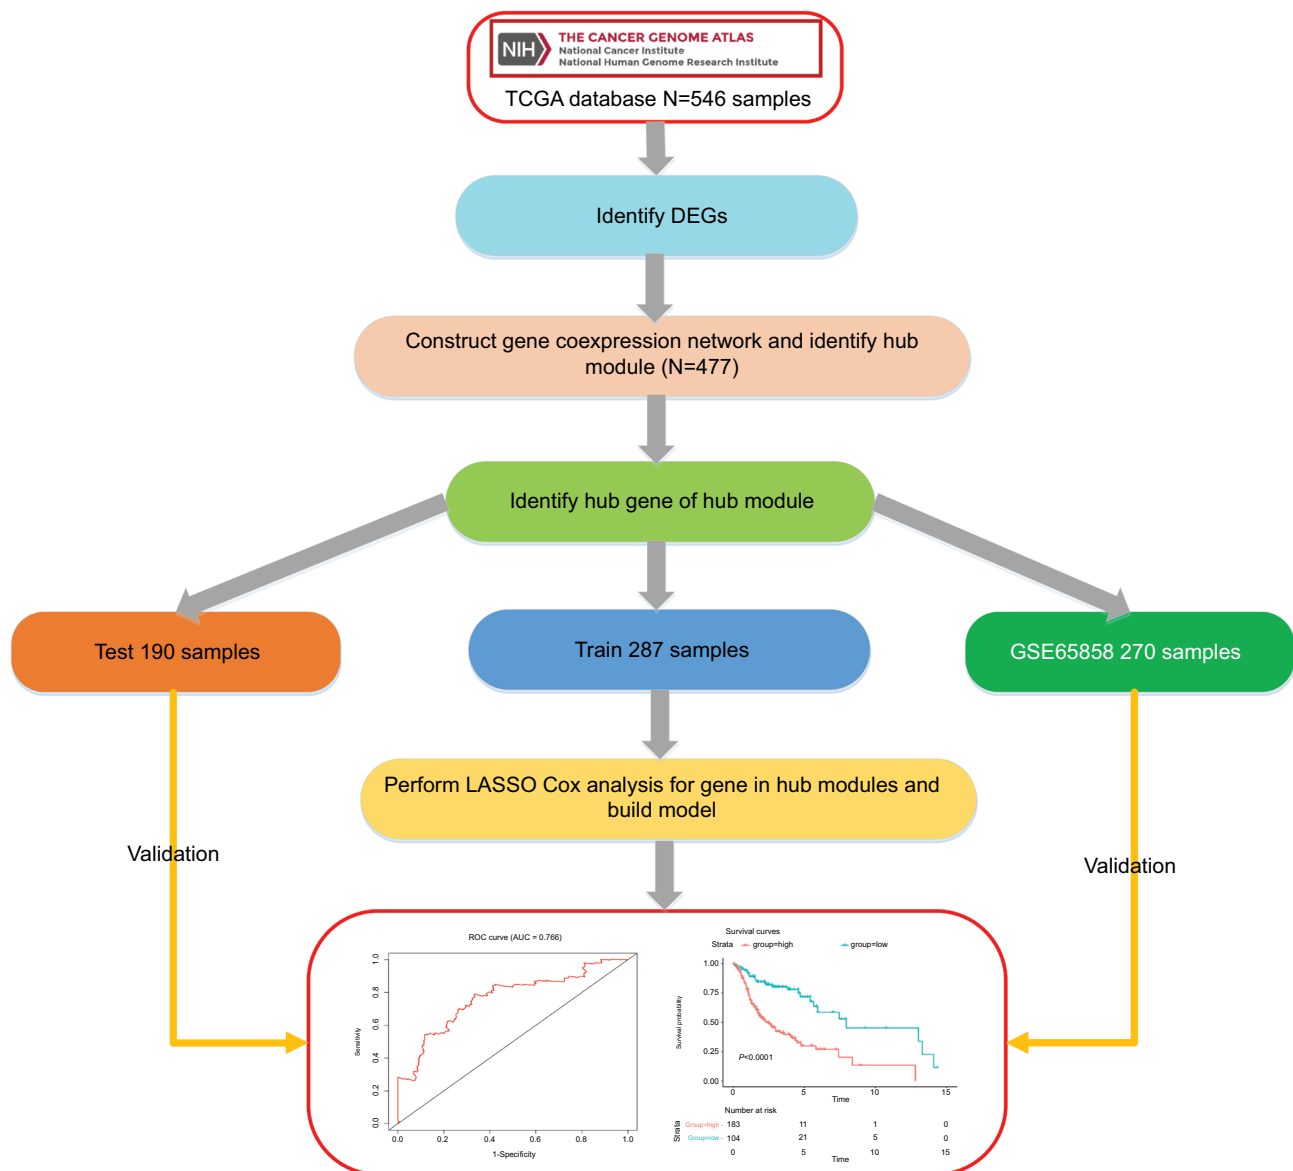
NIH THE CANCER GENOME ATLAS
National Cancer Institute
National Human Genome Research Institute

TCGA database N=546 samples

Identify DEGs

Construct gene coexpression network and identify hub module (N=477)

Identify hub gene of hub module

Test 190 samples

Train 287 samples

GSE65858 270 samples

Perform LASSO Cox analysis for gene in hub modules and build model

Validation

Validation

ROC curve (AUC = 0.766)

Sensitivity

0.0 0.2 0.4 0.6 0.8 1.0

0.0 0.2 0.4 0.6 0.8 1.0

1-Specificity

Survival curves

Strata group=high group=low

Survival probability

1.00 0.75 0.50 0.25 0.00

P<0.0001

0 5 10 15

Time

Number at risk

Strata

| | | | | |
|---|---|---|---|---|
| Group=high | 183 | 11 | 1 | 0 |
| Group=low | 104 | 21 | 5 | 0 |
| | 0 | 5 | 10 | 15 |

Time